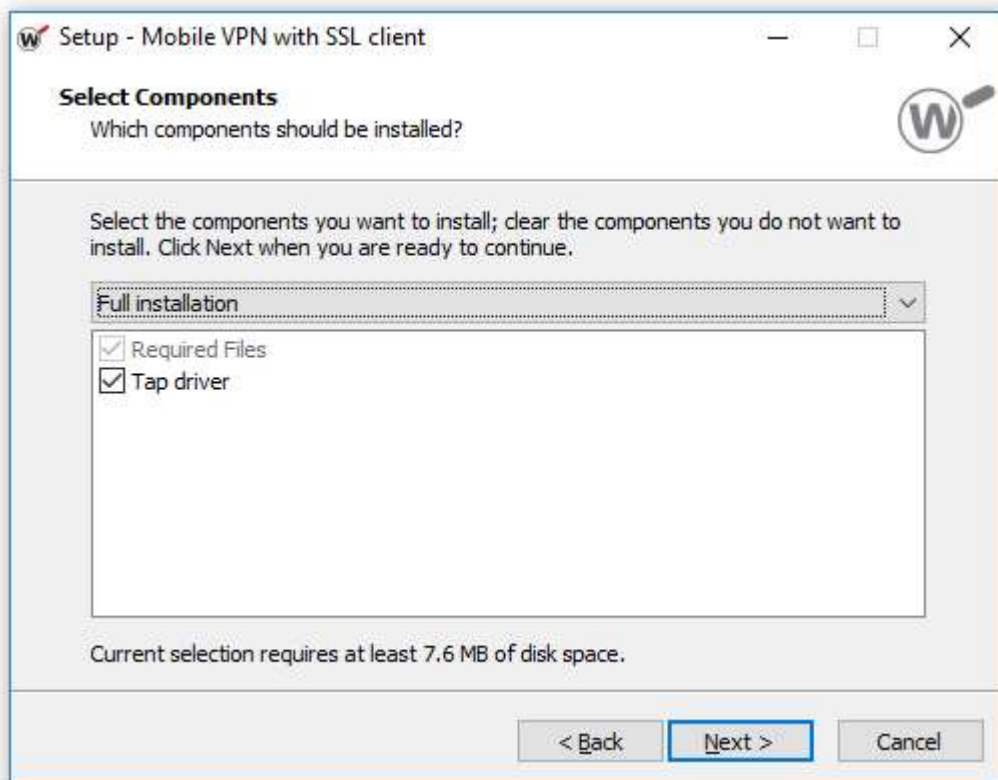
Setup - Mobile VPN with SSL client

Select Components
Which components should be installed?

Select the components you want to install; clear the components you do not want to install. Click Next when you are ready to continue.

Full installation

Required Files
Tap driver

Current selection requires at least 7.6 MB of disk space.

< Back
Next >
Cancel